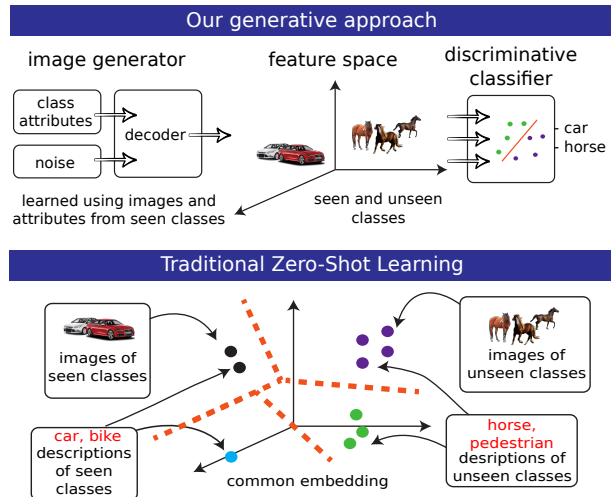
Our generative approach

image generator

class attributes

noise

decoder

learned using images and attributes from seen classes

feature space

seen and unseen classes

discriminative classifier

car

horse

Traditional Zero-Shot Learning

images of seen classes

car, bike descriptions of seen classes

common embedding

images of unseen classes

horse, pedestrian desriptions of unseen classes